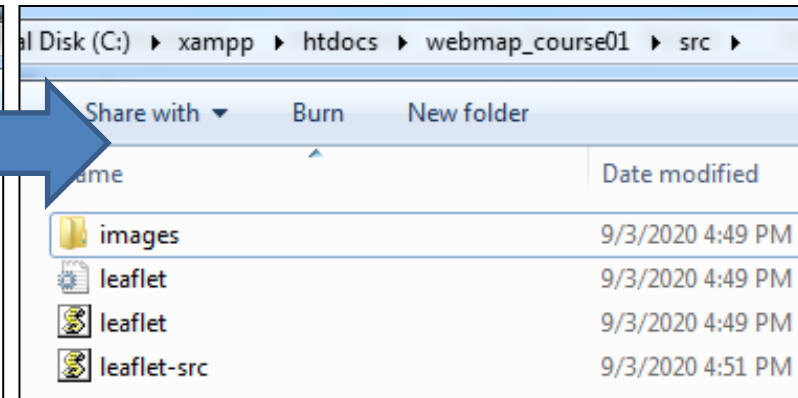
al Disk (C:) ▸ xampp ▸ htdocs ▸ webmap_course01 ▸ src ▸

Share with ▾ Burn New folder

ame Date modified

| | |
|---|---|
| images | 9/3/2020 4:49 PM |
| leaflet | 9/3/2020 4:49 PM |
| leaflet | 9/3/2020 4:49 PM |
| leaflet-src | 9/3/2020 4:51 PM |